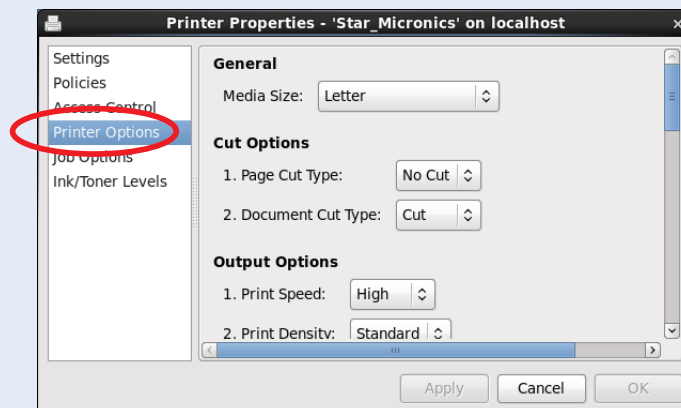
Printer Properties - 'Star_Micronics' on localhost

Settings
Policies
Access Control
Printer Options
Job Options
Ink/Toner Levels

General
Media Size: Letter

Cut Options
1. Page Cut Type: No Cut
2. Document Cut Type: Cut

Output Options
1. Print Speed: High
2. Print Density: Standard

Apply
Cancel
OK